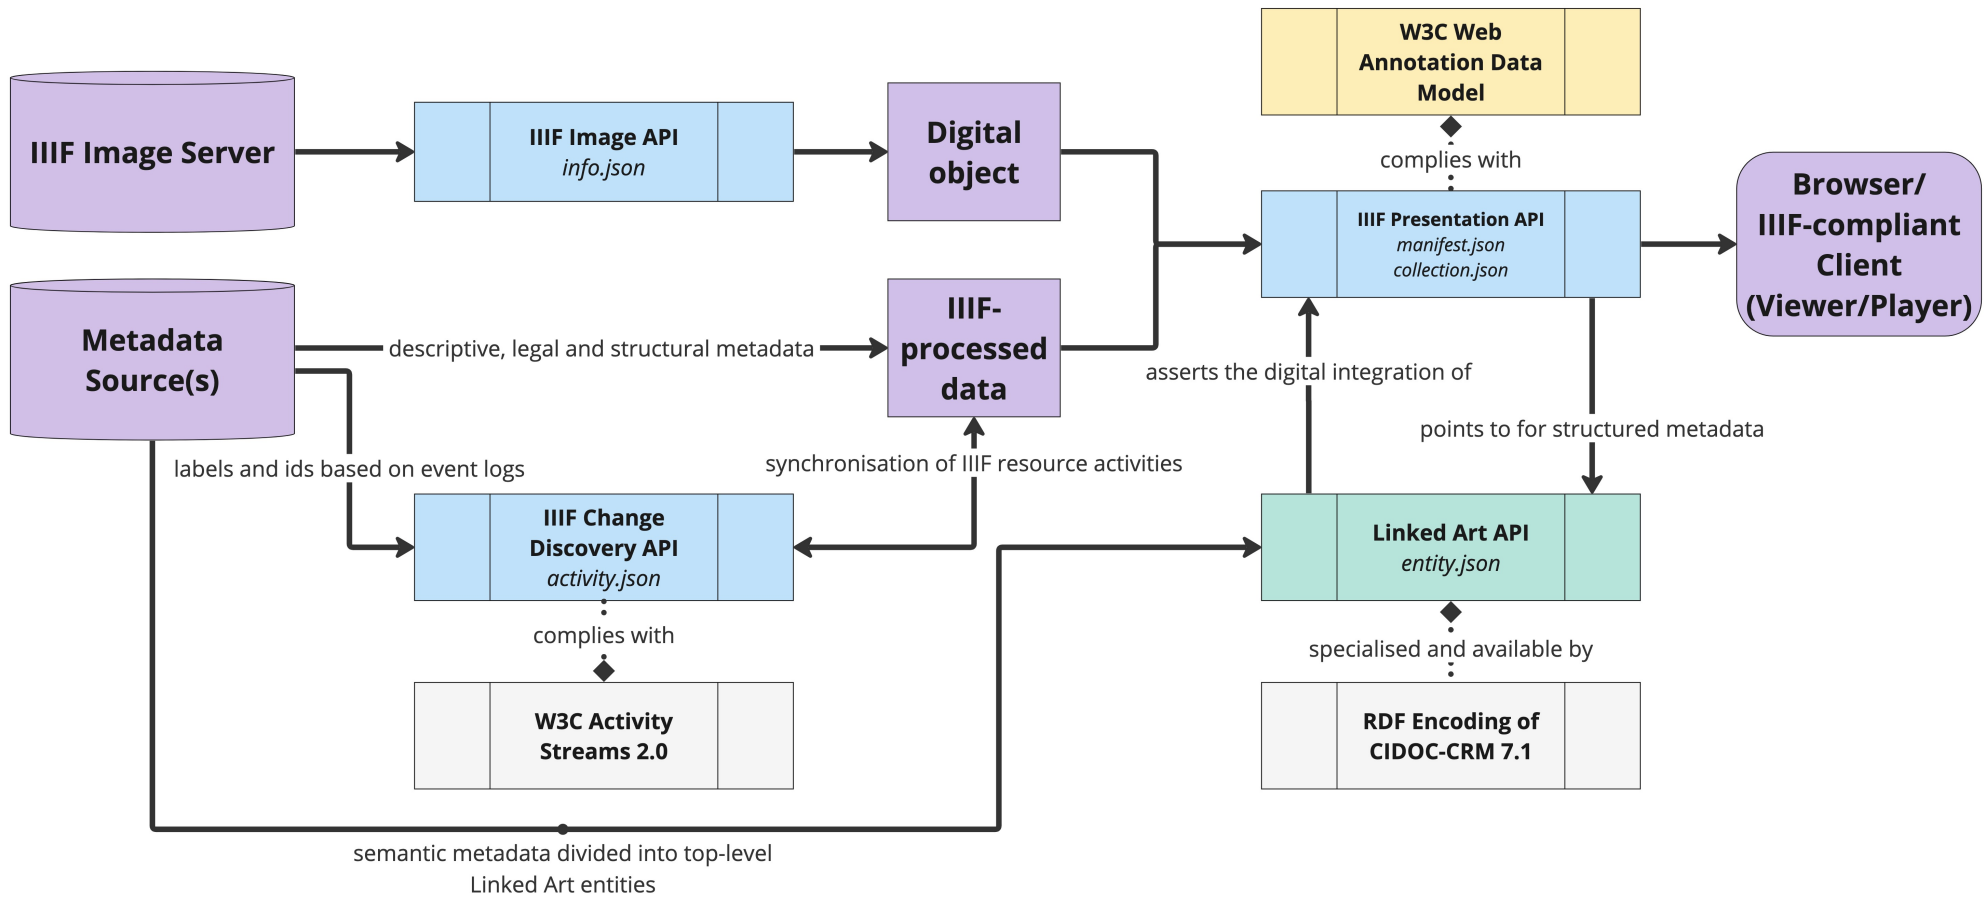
W3C Web Annotation Data Model

IIIF Image Server

IIIF Image API
*info.json*

Digital object

complies with

IIIF Presentation API
*manifest.json*
*collection.json*

Browser/ IIIF-compliant Client (Viewer/Player)

Metadata Source(s)

descriptive, legal and structural metadata

IIIF-processed data

asserts the digital integration of

points to for structured metadata

labels and ids based on event logs

synchronisation of IIIF resource activities

IIIF Change Discovery API
*activity.json*

Linked Art API
*entity.json*

complies with

specialised and available by

W3C Activity Streams 2.0

RDF Encoding of CIDOC-CRM 7.1

semantic metadata divided into top-level Linked Art entities